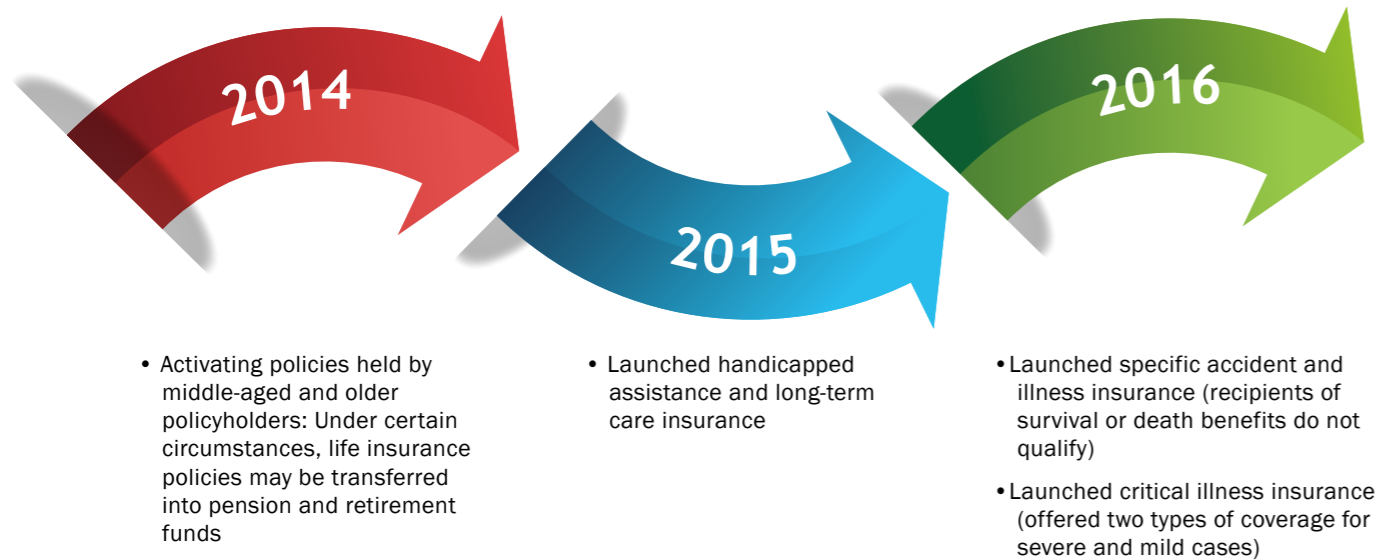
2014

2015

2016

• Activating policies held by middle-aged and older policyholders: Under certain circumstances, life insurance policies may be transferred into pension and retirement funds

• Launched handicapped assistance and long-term care insurance

• Launched specific accident and illness insurance (recipients of survival or death benefits do not qualify)

• Launched critical illness insurance (offered two types of coverage for severe and mild cases)